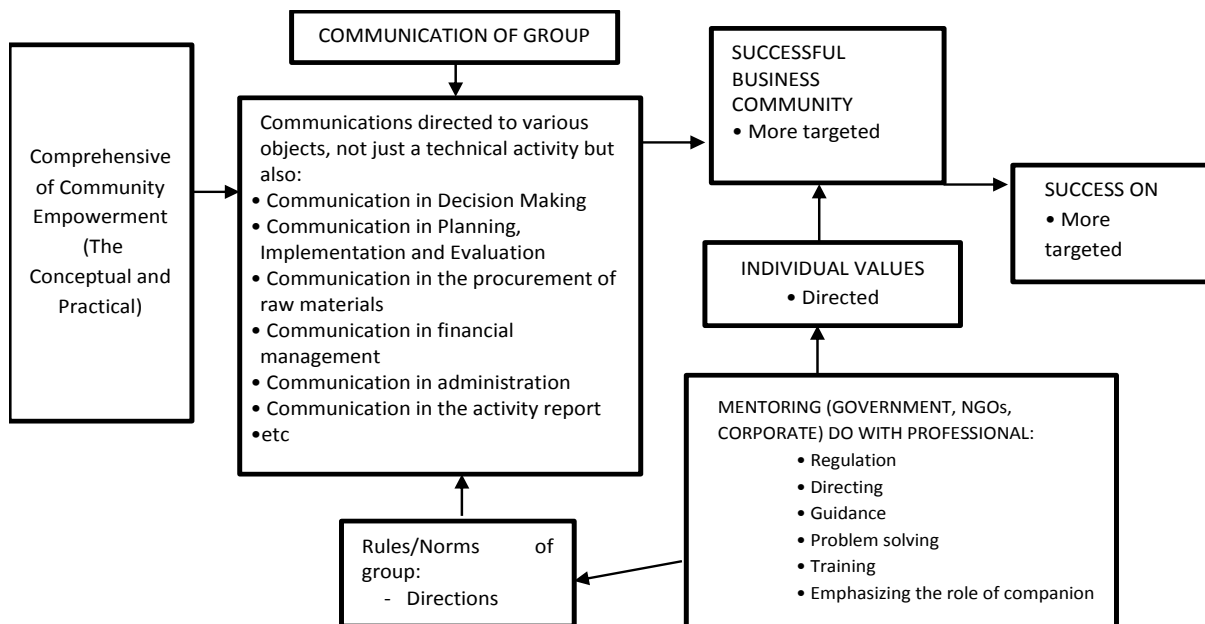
COMMUNICATION OF GROUP

Comprehensive of Community Empowerment (The Conceptual and Practical)

Communications directed to various objects, not just a technical activity but also:
• Communication in Decision Making
• Communication in Planning, Implementation and Evaluation
• Communication in the procurement of raw materials
• Communication in financial management
• Communication in administration
• Communication in the activity report
•etc

SUCCESSFUL BUSINESS COMMUNITY
• More targeted

SUCCESS ON
• More targeted

INDIVIDUAL VALUES
• Directed

MENTORING (GOVERNMENT, NGOs, CORPORATE) DO WITH PROFESSIONAL:
• Regulation
• Directing
• Guidance
• Problem solving
• Training
• Emphasizing the role of companion

Rules/Norms of group:
- Directions